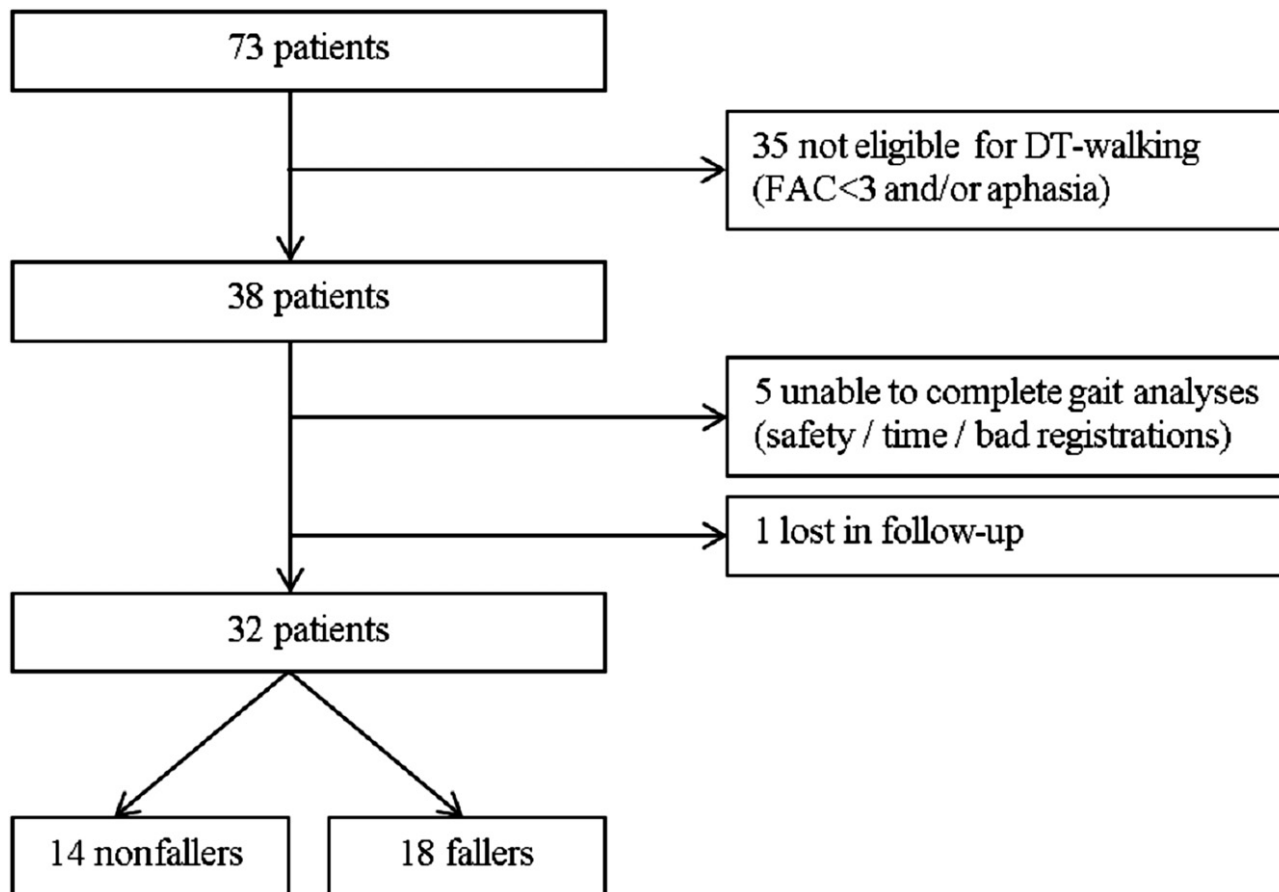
73 patients

35 not eligible for DT-walking (FAC<3 and/or aphasia)

38 patients

5 unable to complete gait analyses (safety / time / bad registrations)

1 lost in follow-up

32 patients

14 nonfallers

18 fallers